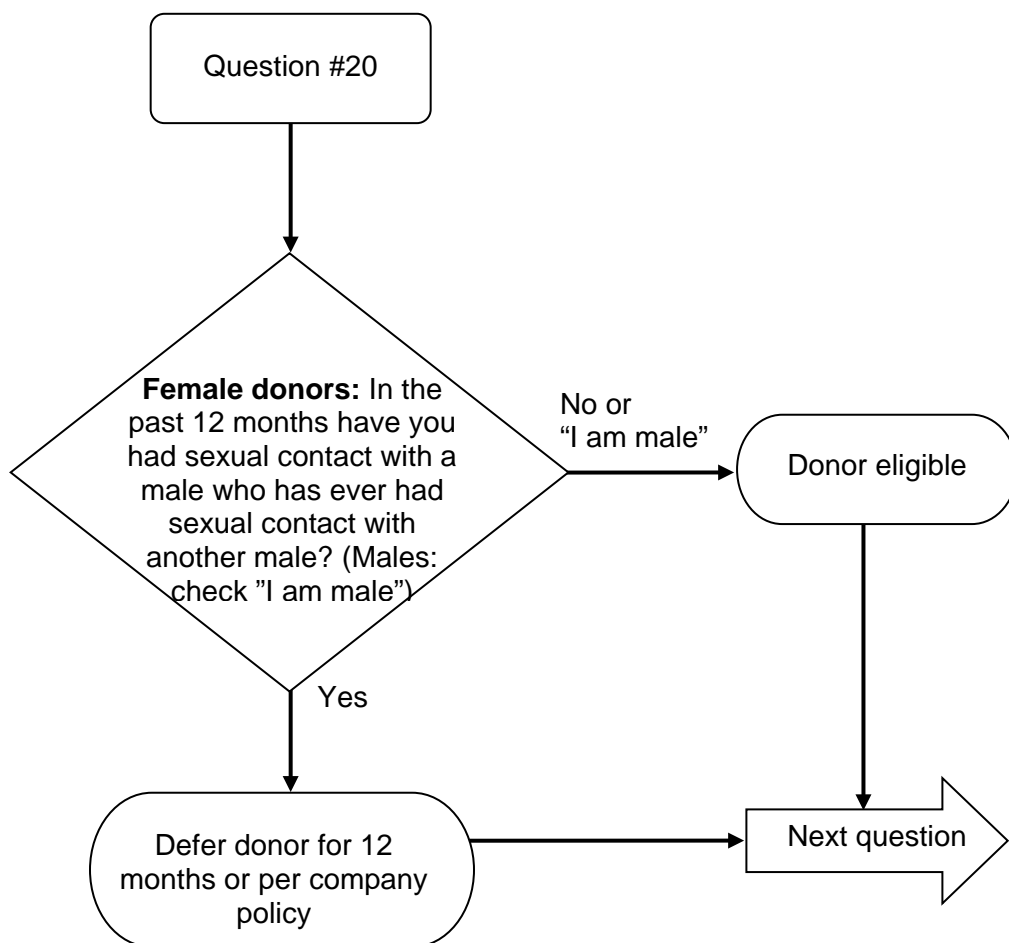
Question #20

**Female donors:** In the past 12 months have you had sexual contact with a male who has ever had sexual contact with another male? (Males: check "I am male")

No or
"I am male"

Donor eligible

Yes

Defer donor for 12 months or per company policy

Next question